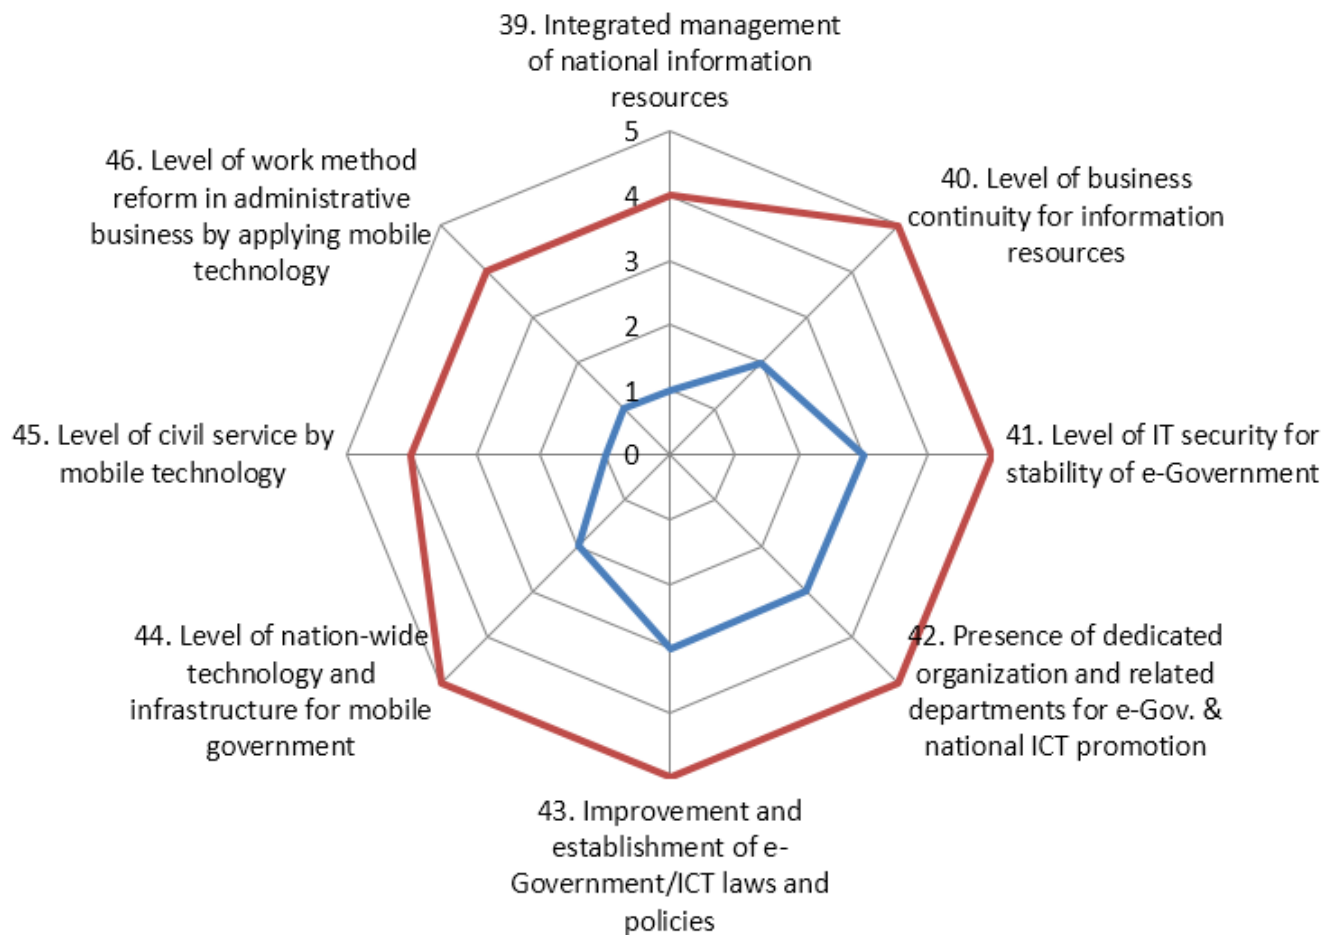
39. Integrated management of national information resources

5
4
3
2
1
0

40. Level of business continuity for information resources

41. Level of IT security for stability of e-Government

42. Presence of dedicated organization and related departments for e-Gov. & national ICT promotion

43. Improvement and establishment of e-Government/ICT laws and policies

44. Level of nation-wide technology and infrastructure for mobile government

45. Level of civil service by mobile technology

46. Level of work method reform in administrative business by applying mobile technology